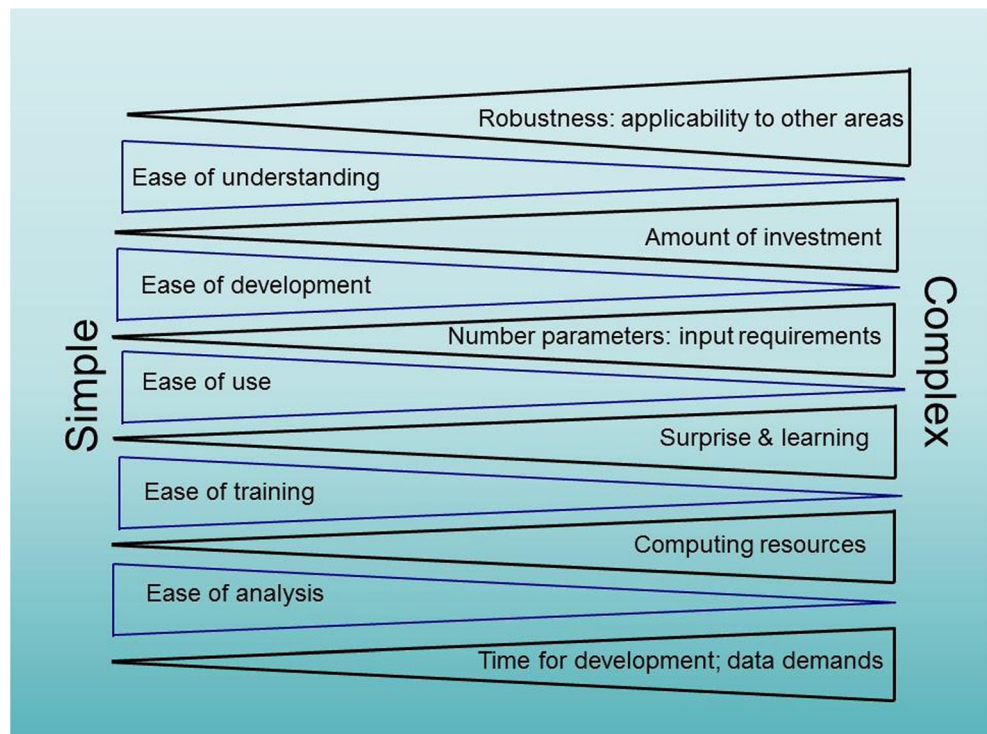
Simple

Robustness: applicability to other areas

Ease of understanding

Amount of investment

Ease of development

Number parameters: input requirements

Ease of use

Surprise & learning

Ease of training

Computing resources

Ease of analysis

Time for development; data demands

Complex